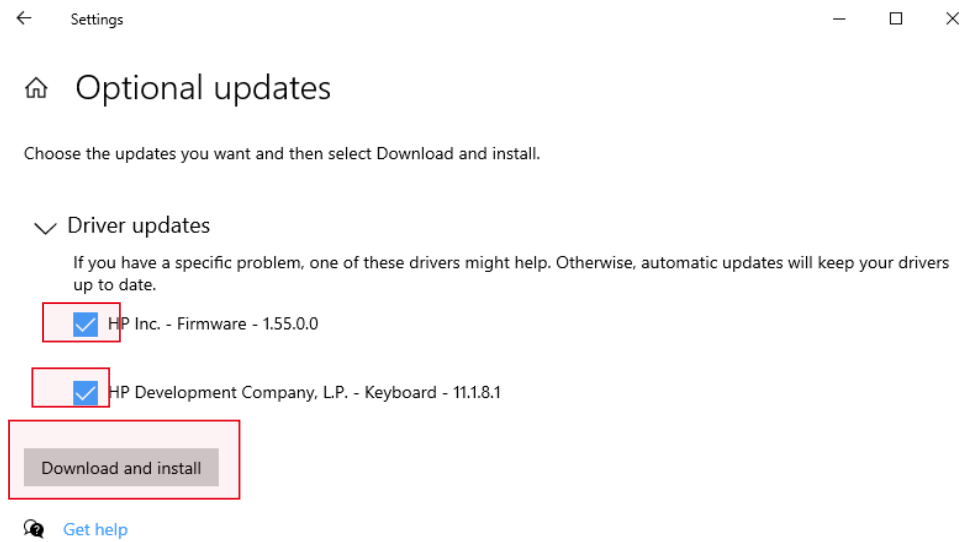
Settings

Optional updates

Choose the updates you want and then select Download and install.

Driver updates

If you have a specific problem, one of these drivers might help. Otherwise, automatic updates will keep your drivers up to date.

HP Inc. - Firmware - 1.55.0.0

HP Development Company, L.P. - Keyboard - 11.1.8.1

Download and install

Get help